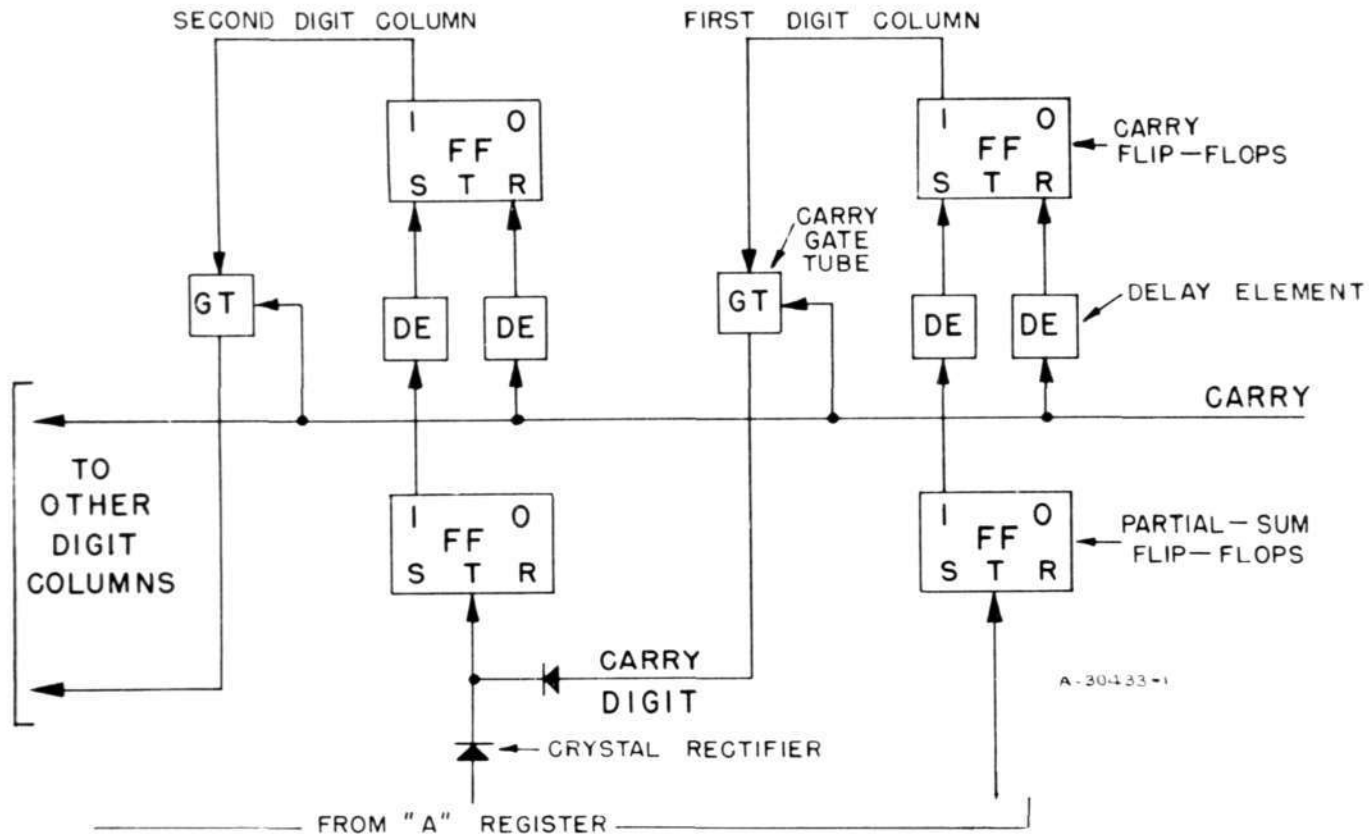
SECOND DIGIT COLUMN

FIRST DIGIT COLUMN

I O
FF
S T R

I O
FF
S T R

CARRY FLIP—FLOPS

CARRY GATE TUBE

GT

DE

DE

GT

DE

DE

DELAY ELEMENT

CARRY

TO OTHER DIGIT COLUMNS

I O
FF
S T R

I O
FF
S T R

PARTIAL—SUM FLIP—FLOPS

CARRY DIGIT

A-30433-1

CRYSTAL RECTIFIER

FROM "A" REGISTER